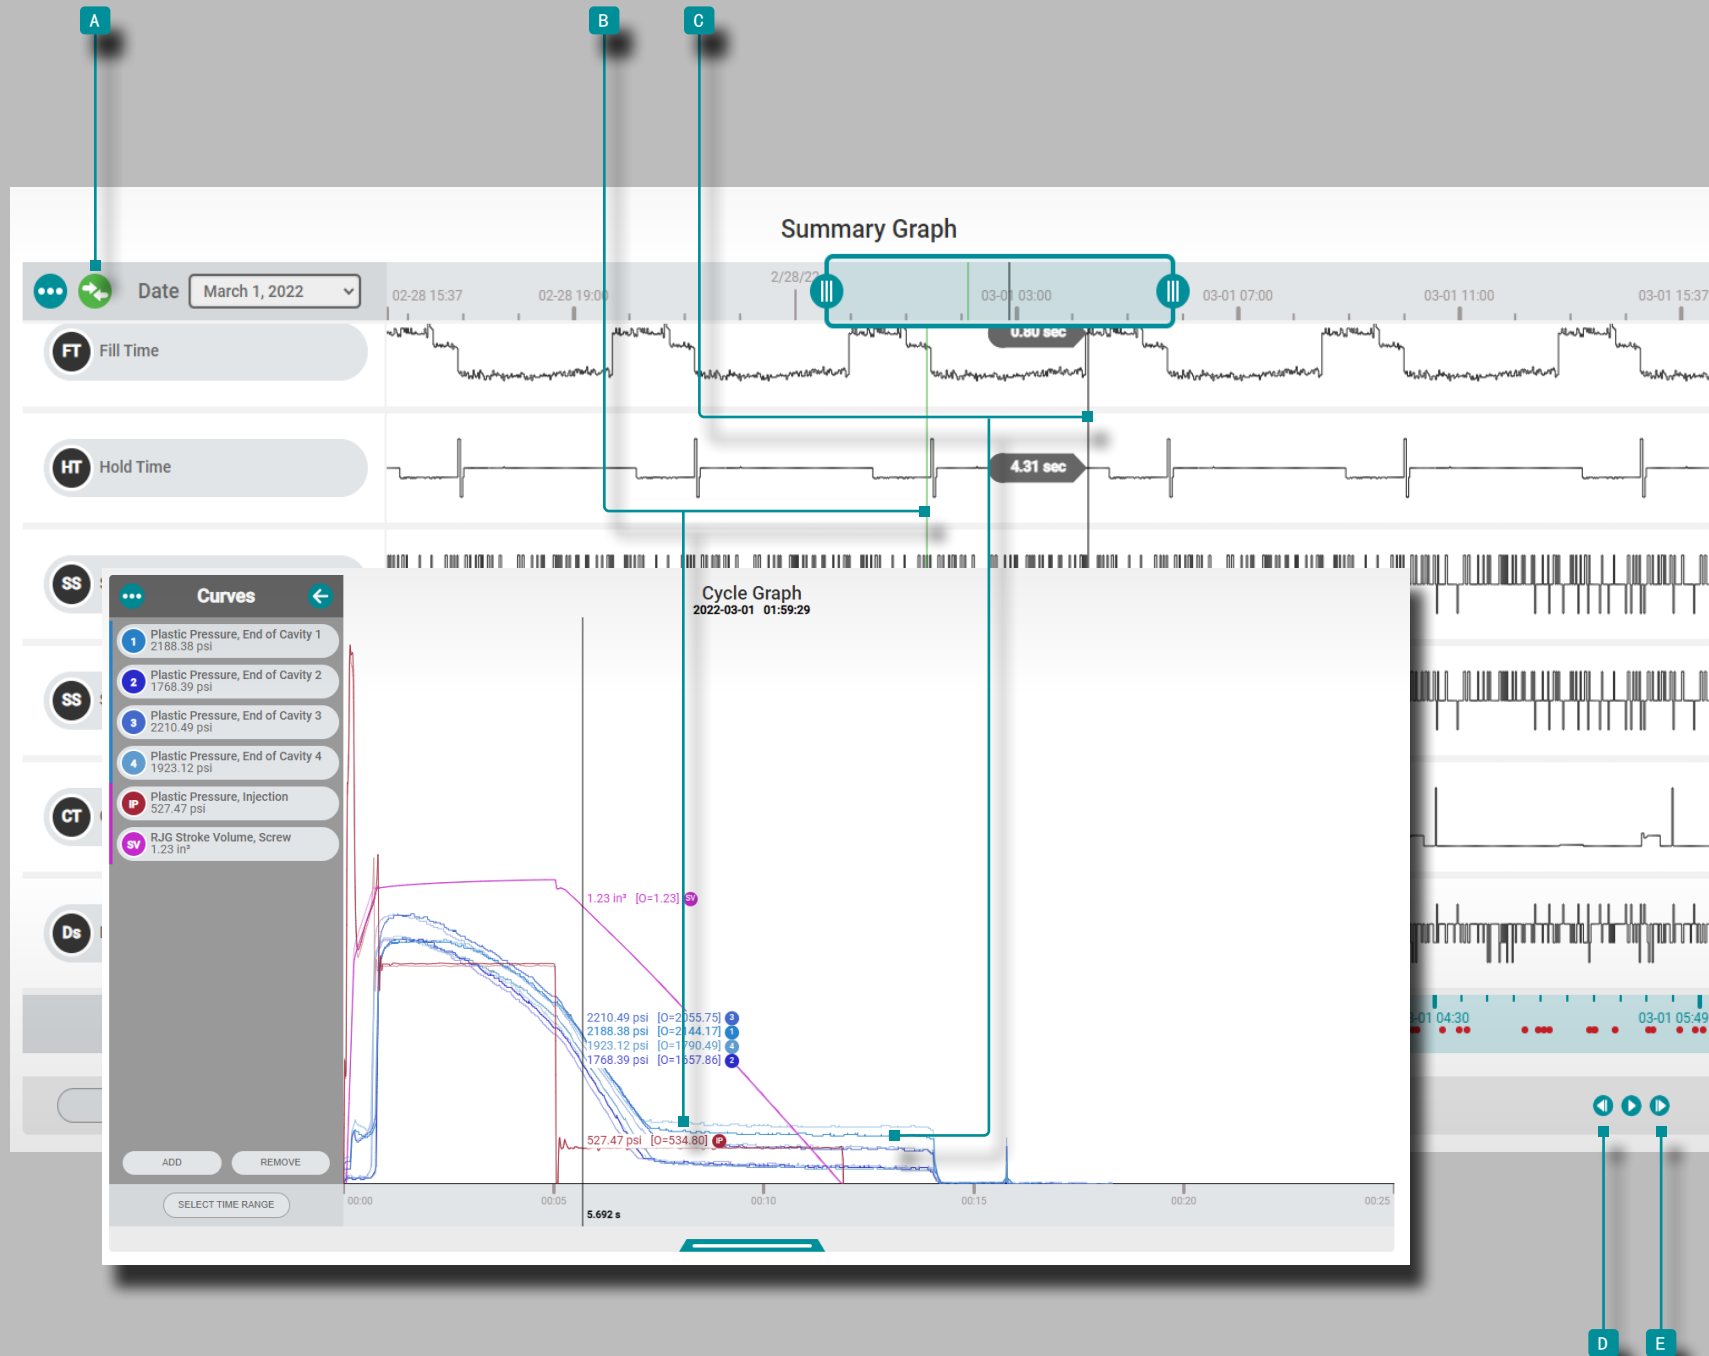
A

B

C

Summary Graph

Date March 1, 2022

02-28 15:37 02-28 19:00 2/28/22 03-01 03:00 03-01 07:00 03-01 11:00 03-01 15:37

FT Fill Time

0.80 sec

HT Hold Time

4.31 sec

SS

SS

CT

Ds

Curves

1 Plastic Pressure, End of Cavity 1 2188.38 psi

2 Plastic Pressure, End of Cavity 2 1768.39 psi

3 Plastic Pressure, End of Cavity 3 2210.49 psi

4 Plastic Pressure, End of Cavity 4 1923.12 psi

IP Plastic Pressure, Injection 527.47 psi

SV RJG Stroke Volume, Screw 1.23 in³

ADD REMOVE

SELECT TIME RANGE

Cycle Graph
2022-03-01 01:59:29

1.23 in³ [O=1.23] SV

2210.49 psi [O=2055.75] 3
2188.38 psi [O=2144.17] 1
1923.12 psi [O=1790.49] 4
1768.39 psi [O=1657.86] 2

527.47 psi [O=534.80] IP

00:00 00:05 00:10 00:15 00:20 00:25

5.692 s

03-01 04:30 03-01 05:49

D

E